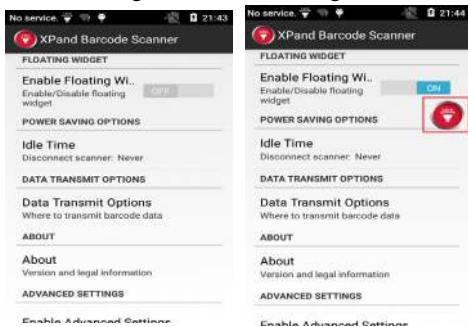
No service 21:43
XPand Barcode Scanner
FLOATING WIDGET
Enable Floating Wi..
Enable/Disable floating widget
OFF
POWER SAVING OPTIONS
Idle Time
Disconnect scanner: Never
DATA TRANSMIT OPTIONS
Data Transmit Options
Where to transmit barcode data
ABOUT
About
Version and legal information
ADVANCED SETTINGS
Enable Advanced Settings

No service 21:44
XPand Barcode Scanner
FLOATING WIDGET
Enable Floating Wi..
Enable/Disable floating widget
ON
POWER SAVING OPTIONS
Idle Time
Disconnect scanner: Never
DATA TRANSMIT OPTIONS
Data Transmit Options
Where to transmit barcode data
ABOUT
About
Version and legal information
ADVANCED SETTINGS
Enable Advanced Settings